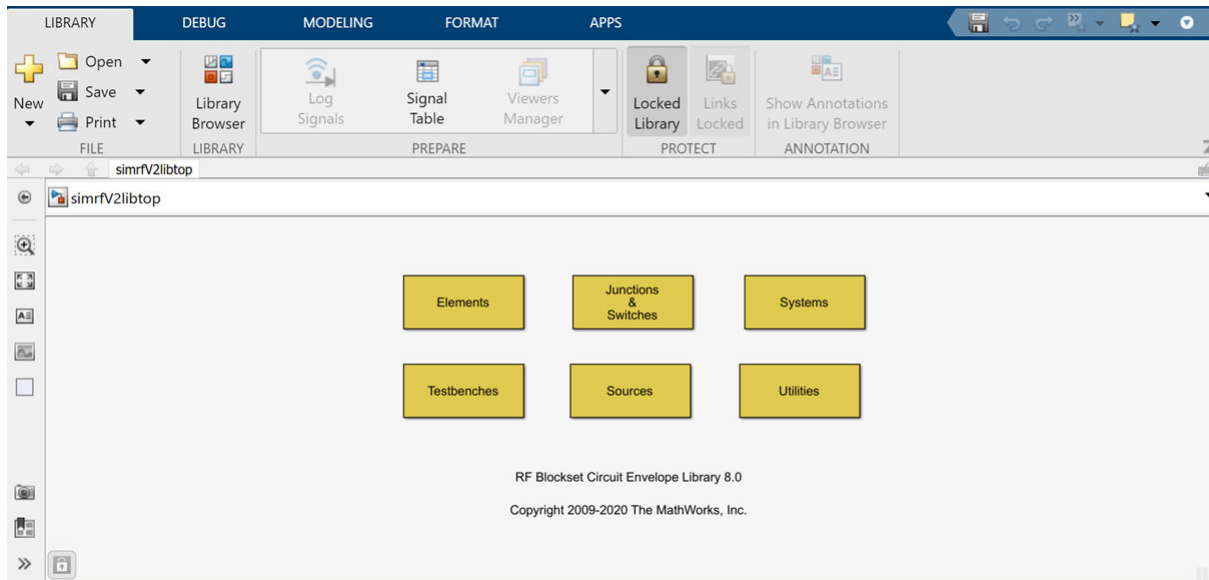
LIBRARY DEBUG MODELING FORMAT APPS

New Open Save Print FILE

Library Browser LIBRARY

Log Signals Signal Table Viewers Manager PREPARE

Locked Library Links Locked PROTECT

Show Annotations in Library Browser ANNOTATION

simrfV2libtop

simrfV2libtop

Elements

Junctions & Switches

Systems

Testbenches

Sources

Utilities

RF Blockset Circuit Envelope Library 8.0

Copyright 2009-2020 The MathWorks, Inc.